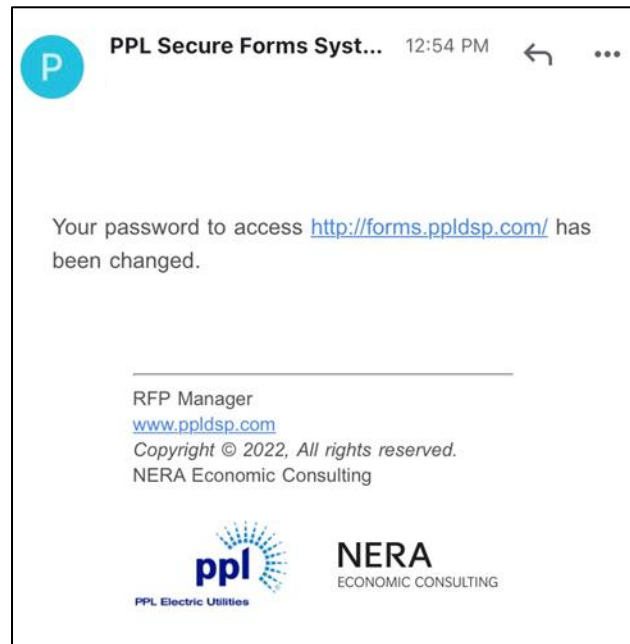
P

PPL Secure Forms Syst... 12:54 PM

Your password to access http://forms.ppldsp.com/ has been changed.

RFP Manager
www.ppldsp.com
Copyright © 2022, All rights reserved.
NERA Economic Consulting

ppl
PPL Electric Utilities

NERA
ECONOMIC CONSULTING